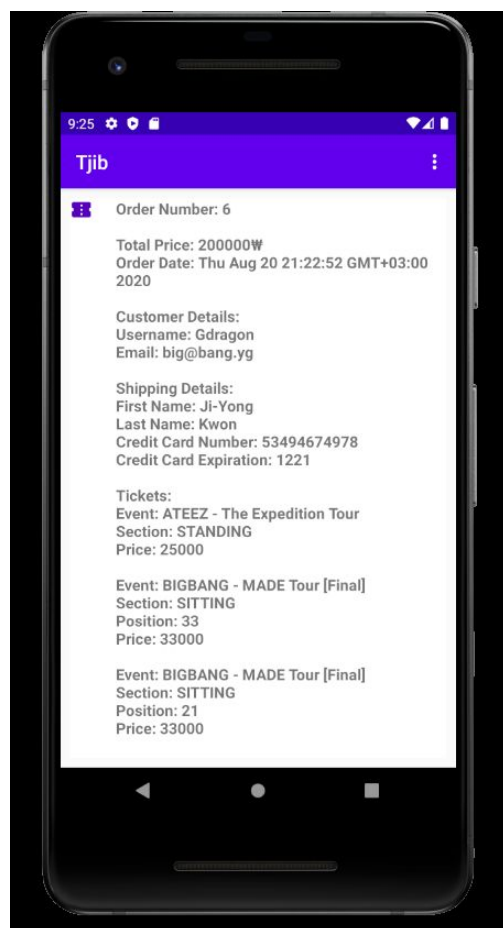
9:25

Tjib

Order Number: 6

Total Price: 200000₩
Order Date: Thu Aug 20 21:22:52 GMT+03:00 2020

Customer Details:
Username: Gdragon
Email: big@bang.yg

Shipping Details:
First Name: Ji-Yong
Last Name: Kwon
Credit Card Number: 53494674978
Credit Card Expiration: 1221

Tickets:
Event: ATEEZ - The Expedition Tour
Section: STANDING
Price: 25000

Event: BIGBANG - MADE Tour [Final]
Section: SITTING
Position: 33
Price: 33000

Event: BIGBANG - MADE Tour [Final]
Section: SITTING
Position: 21
Price: 33000